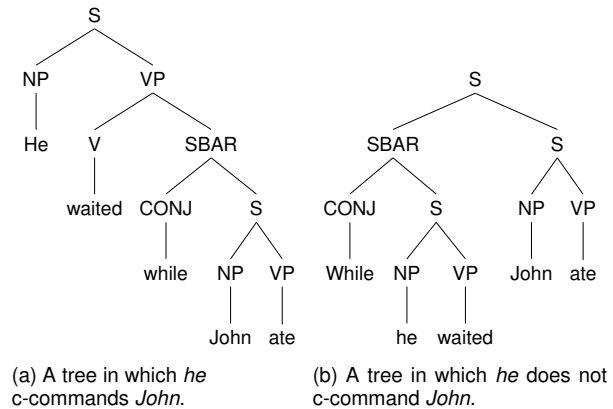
S
NP
He
VP
V
waited
SBAR
CONJ
while
S
NP
John
VP
ate

(a) A tree in which *he* c-commands *John*.

S
SBAR
CONJ
While
S
NP
he
VP
waited
S
NP
John
VP
ate

(b) A tree in which *he* does not c-command *John*.